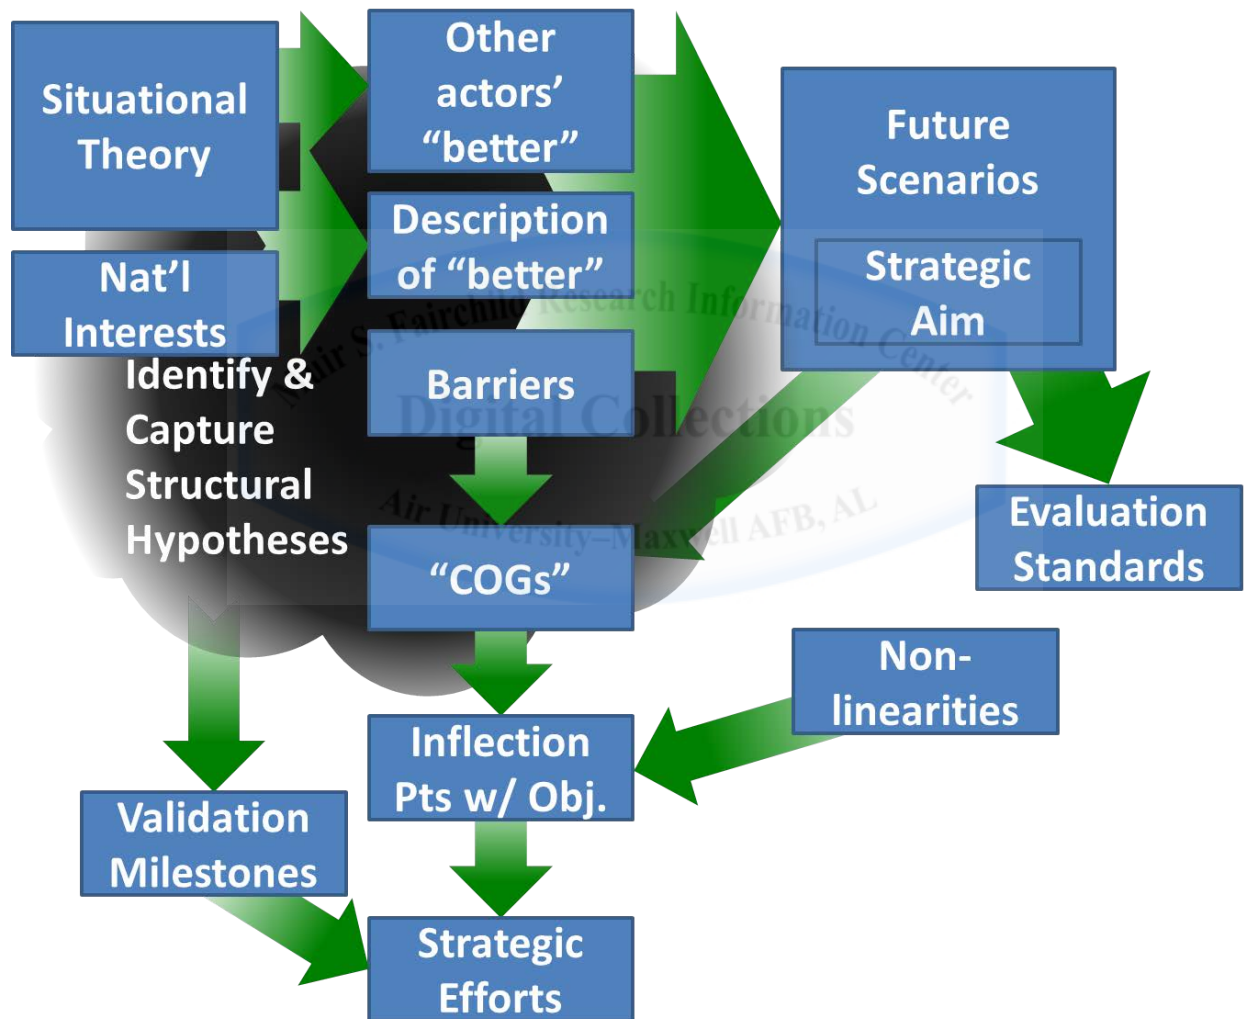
Situational Theory

Nat'l Interests

Other actors' "better"

Description of "better"

Barriers

Identify & Capture Structural Hypotheses

"COGs"

Future Scenarios

Strategic Aim

Evaluation Standards

Non-linearities

Inflection Pts w/ Obj.

Validation Milestones

Strategic Efforts

Muir S. Fairchild Research Information Center
Digital Collections
Air University–Maxwell AFB, AL